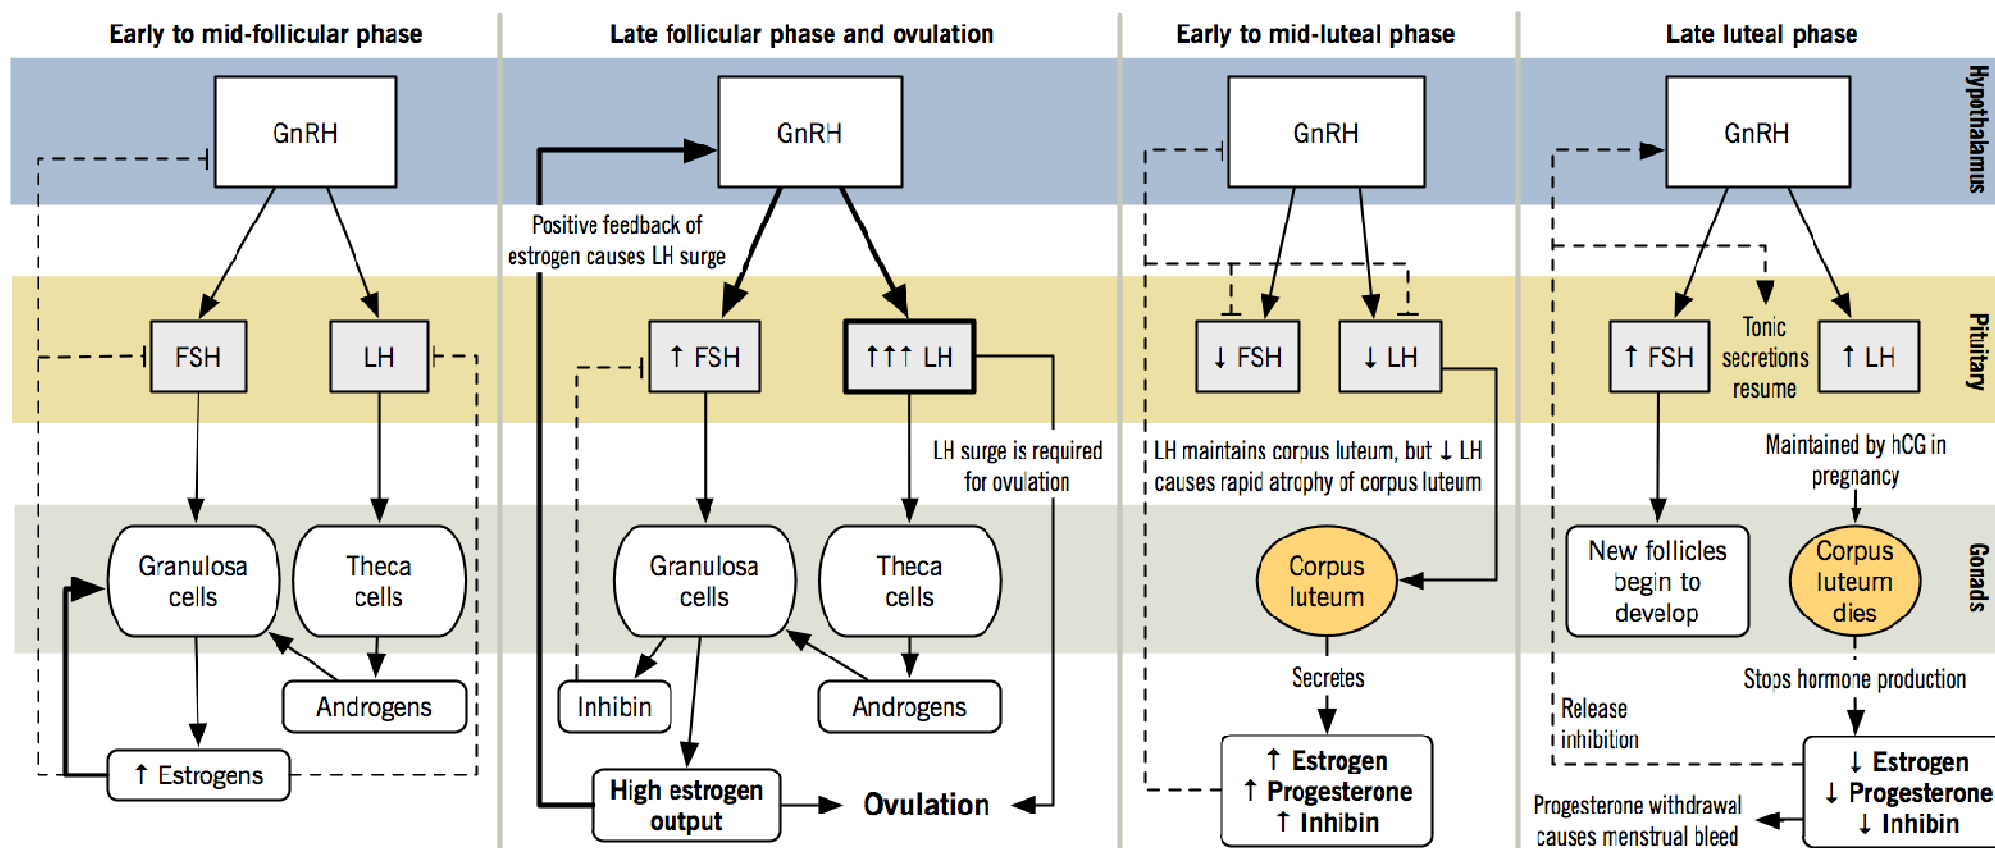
Early to mid-follicular phase

Late follicular phase and ovulation

Early to mid-luteal phase

Late luteal phase

Hypothalamus

Pituitary

Gonads

GnRH

FSH

LH

Granulosa cells

Theca cells

Androgens

↑ Estrogens

GnRH

Positive feedback of estrogen causes LH surge

↑ FSH

↑↑↑ LH

LH surge is required for ovulation

Granulosa cells

Theca cells

Inhibin

Androgens

High estrogen output

Ovulation

GnRH

↓ FSH

↓ LH

LH maintains corpus luteum, but ↓ LH causes rapid atrophy of corpus luteum

Corpus luteum

Secretes

↑ Estrogen
↑ Progesterone
↑ Inhibin

GnRH

↑ FSH

Tonic secretions resume

↑ LH

Maintained by hCG in pregnancy

New follicles begin to develop

Corpus luteum dies

Stops hormone production

Release inhibition

↓ Estrogen
↓ Progesterone
↓ Inhibin

Progesterone withdrawal causes menstrual bleed